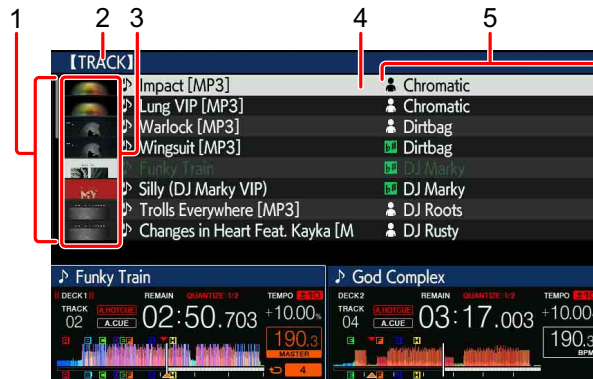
1 2 3 4 5

【TRACK】

| Impact [MP3] | Chromatic |
|---|---|
| Lung VIP [MP3] | Chromatic |
| Warlock [MP3] | Dirtbag |
| Wingsuit [MP3] | Dirtbag |
| Funky Train | DJ Marky |
| Silly (DJ Marky VIP) | DJ Marky |
| Trolls Everywhere [MP3] | DJ Roots |
| Changes in Heart Feat. Kayka [M | DJ Rusty |

♪ Funky Train

DECK1 REMAIN QUANTIZE 1/2 TEMPO ±10
TRACK 02 A.HOTCUE A.CUE 02:50.703 +10.00% 190.3 MASTER 4

♪ God Complex

DECK2 REMAIN QUANTIZE 1/2 TEMPO ±10
TRACK 04 A.HOTCUE A.CUE 03:17.003 +10.00 190.3 BPM